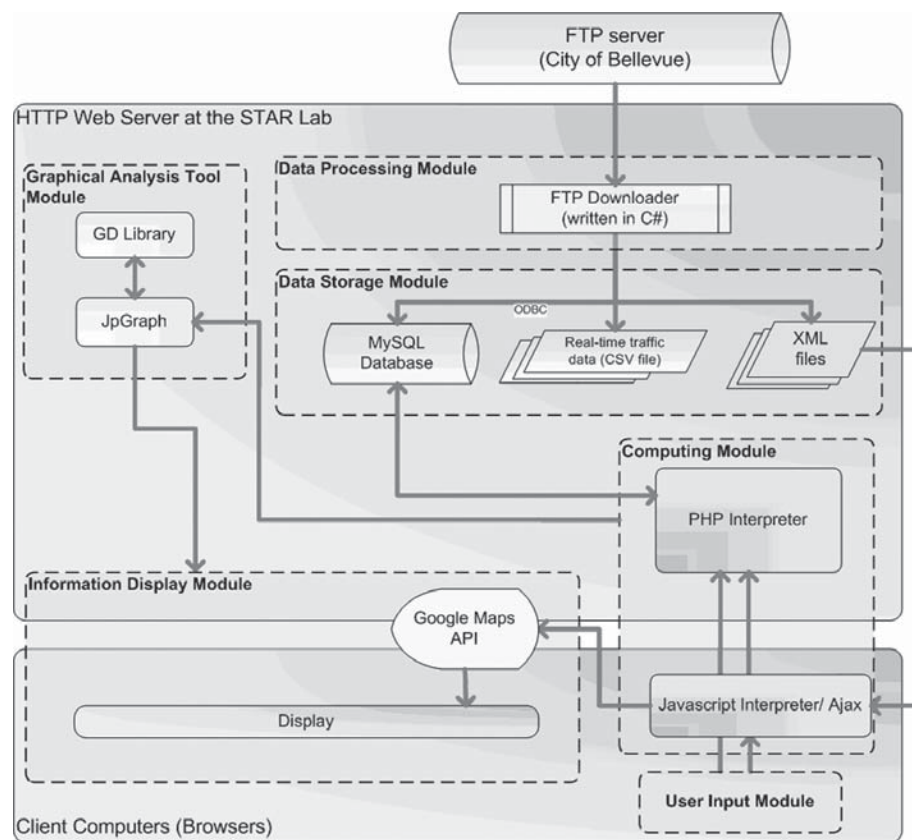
FTP server
(City of Bellevue)

HTTP Web Server at the STAR Lab

Graphical Analysis Tool Module

GD Library

JpGraph

Data Processing Module

FTP Downloader
(written in C#)

Data Storage Module

ODBC

MySQL Database

Real-time traffic data (CSV file)

XML files

Computing Module

PHP Interpreter

Information Display Module

Google Maps API

Display

Javascript Interpreter/ Ajax

User Input Module

Client Computers (Browsers)